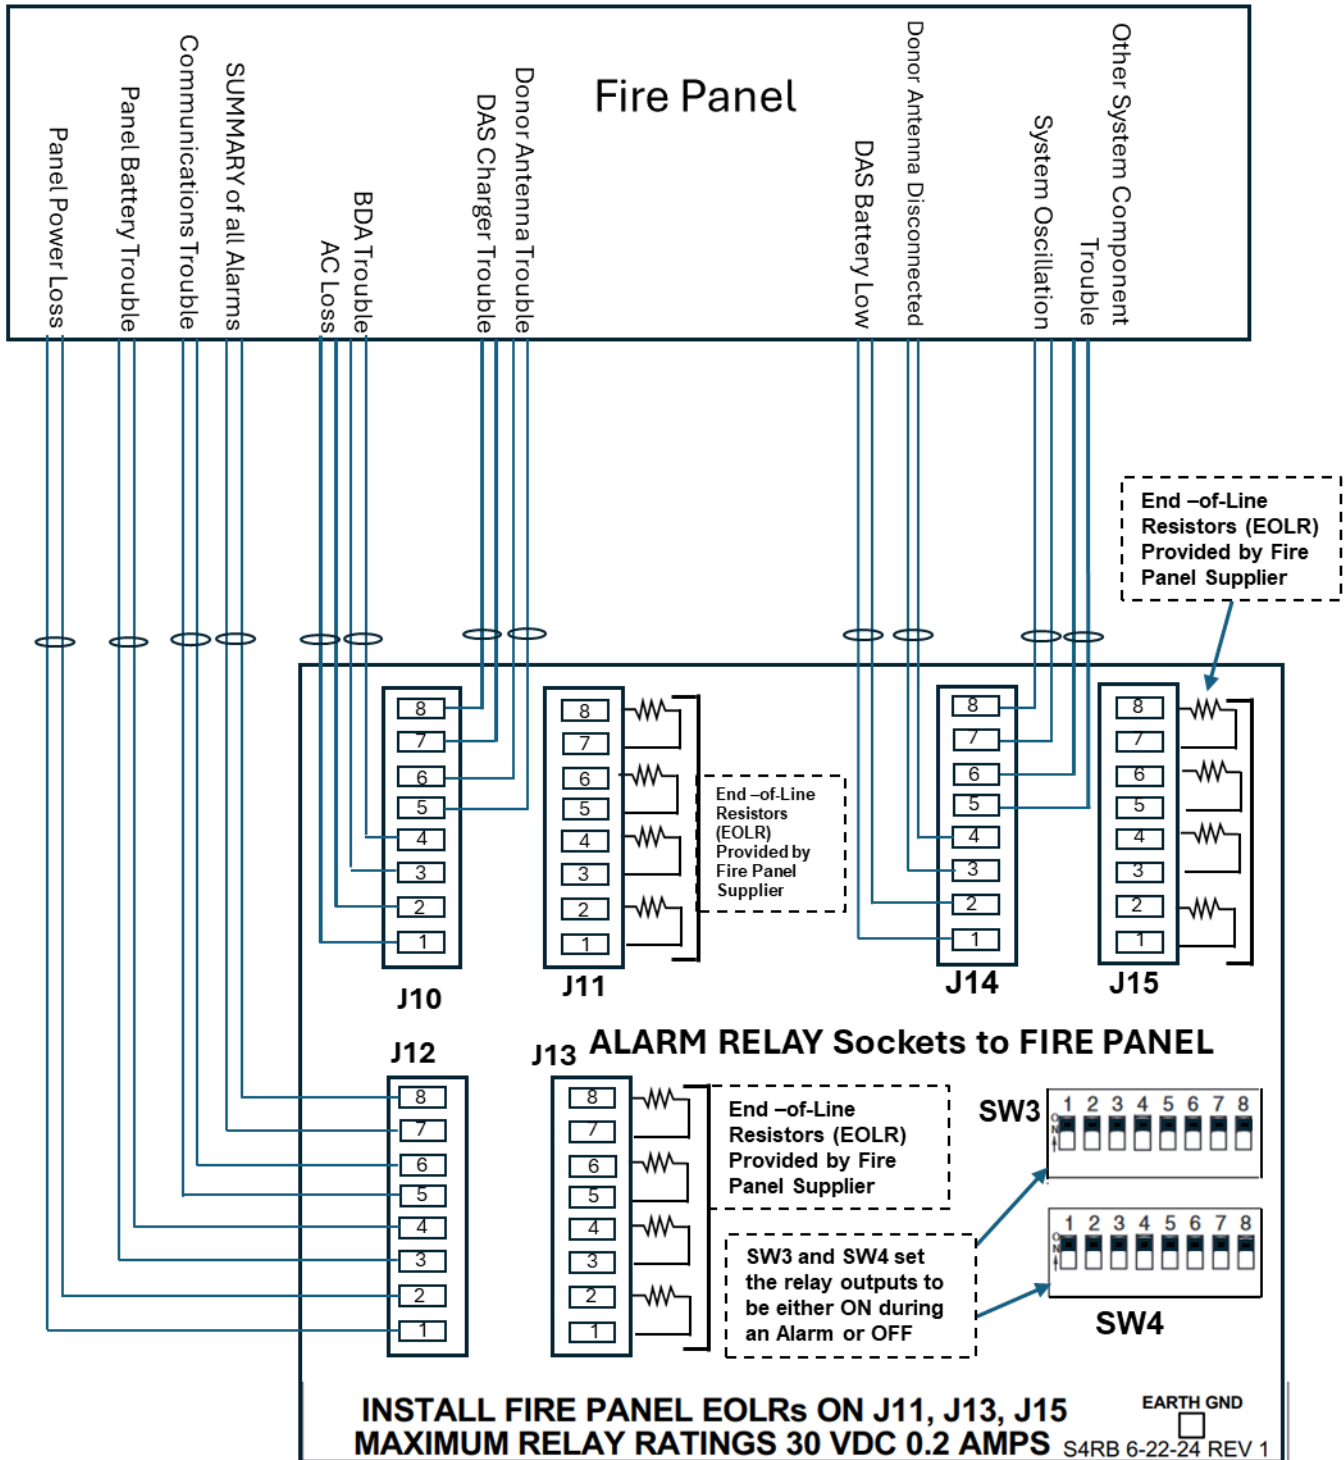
Fire Panel

Panel Power Loss
Panel Battery Trouble
Communications Trouble
SUMMARY of all Alarms
AC Loss
BDA Trouble
DAS Charger Trouble
Donor Antenna Trouble
DAS Battery Low
Donor Antenna Disconnected
System Oscillation
Other System Component Trouble

End –of-Line Resistors (EOLR) Provided by Fire Panel Supplier

8
7
6
5
4
3
2
1
J10

8
7
6
5
4
3
2
1
J11

End –of-Line Resistors (EOLR) Provided by Fire Panel Supplier

8
7
6
5
4
3
2
1
J14

8
7
6
5
4
3
2
1
J15

ALARM RELAY Sockets to FIRE PANEL

J12
8
7
6
5
4
3
2
1

J13
8
7
6
5
4
3
2
1

End –of-Line Resistors (EOLR) Provided by Fire Panel Supplier

SW3
1 2 3 4 5 6 7 8
ON

1 2 3 4 5 6 7 8
ON
SW4

SW3 and SW4 set the relay outputs to be either ON during an Alarm or OFF

INSTALL FIRE PANEL EOLRs ON J11, J13, J15
MAXIMUM RELAY RATINGS 30 VDC 0.2 AMPS

EARTH GND
S4RB 6-22-24 REV 1